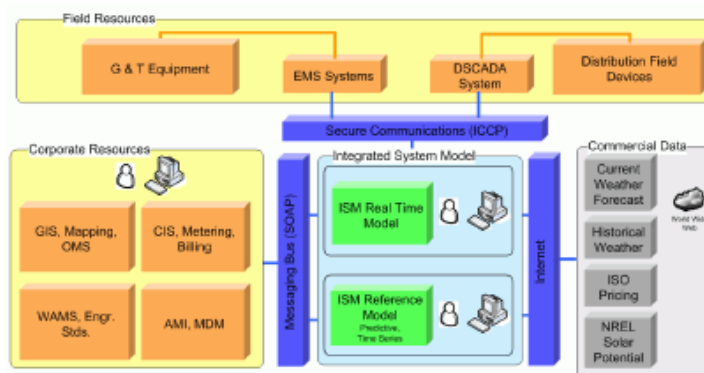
Field Resources
G & T Equipment
EMS Systems
DSCADA System
Distribution Field Devices
Secure Communications (ICCP)
Corporate Resources
GIS, Mapping, OMS
CIS, Metering, Billing
WAMS, Engr. Stds.
AMI, MDM
Messaging Bus (SOAP)
Integrated System Model
ISM Real Time Model
ISM Reference Model
Predictive, Time Series
Internet
Commercial Data
Current Weather Forecast
World Wide Web
Historical Weather
ISO Pricing
NREL Solar Potential